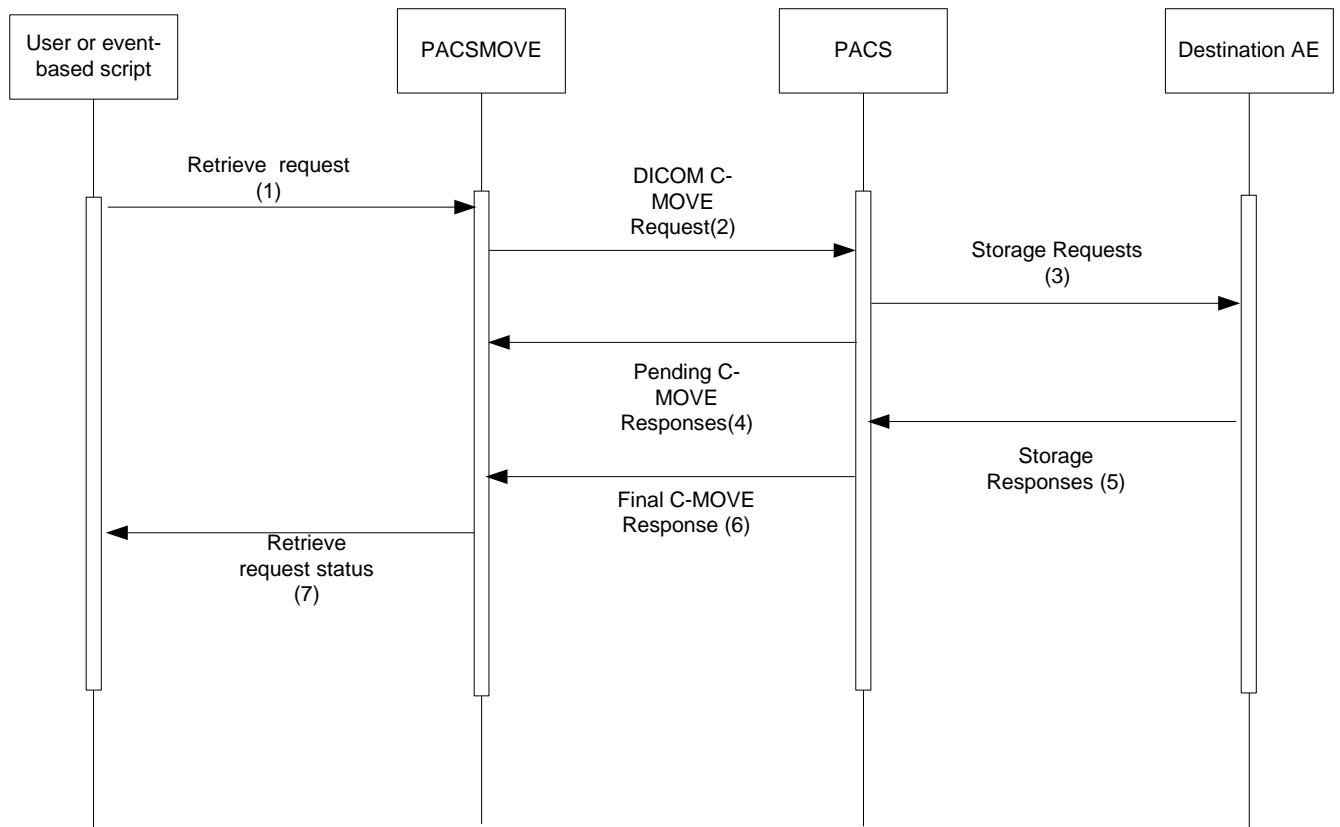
User or event-based script

PACSMOVE

PACS

Destination AE

Retrieve request (1)

DICOM C-MOVE Request(2)

Storage Requests (3)

Pending C-MOVE Responses(4)

Storage Responses (5)

Final C-MOVE Response (6)

Retrieve request status (7)